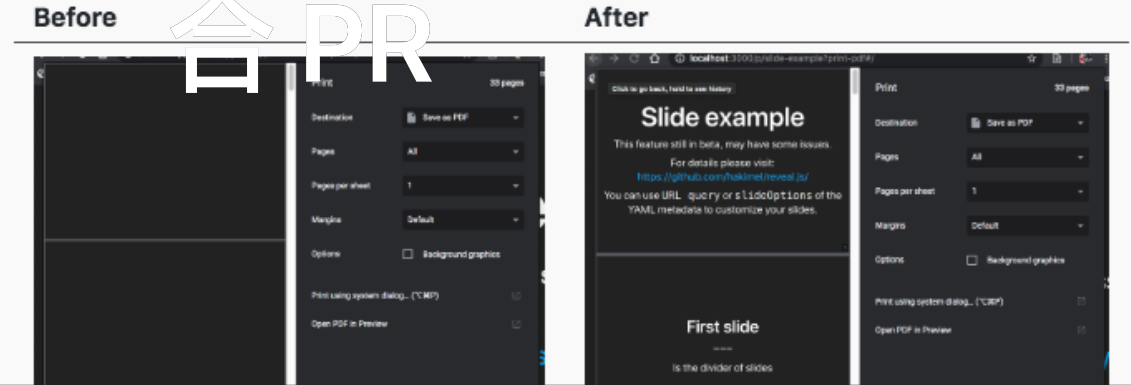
Before

合 PR

Print 33 pages

Destination Save as PDF

Pages All

Pages per sheet 1

Margins Default

Options Background graphics

Print using system dialog... (⌥⌘P)

Open PDF in Preview

After

localhost:3000/p/slide-example?print-pdf#/

Click to go back, hold to see history

Slide example

This feature still in beta, may have some issues.

For details please visit:

https://github.com/hakimel/reveal.js/

You can use URL query or slideOptions of the YAML metadata to customize your slides.

First slide

---

is the divider of slides

Print 33 pages

Destination Save as PDF

Pages All

Pages per sheet 1

Margins Default

Options Background graphics

Print using system dialog... (⌥⌘P)

Open PDF in Preview